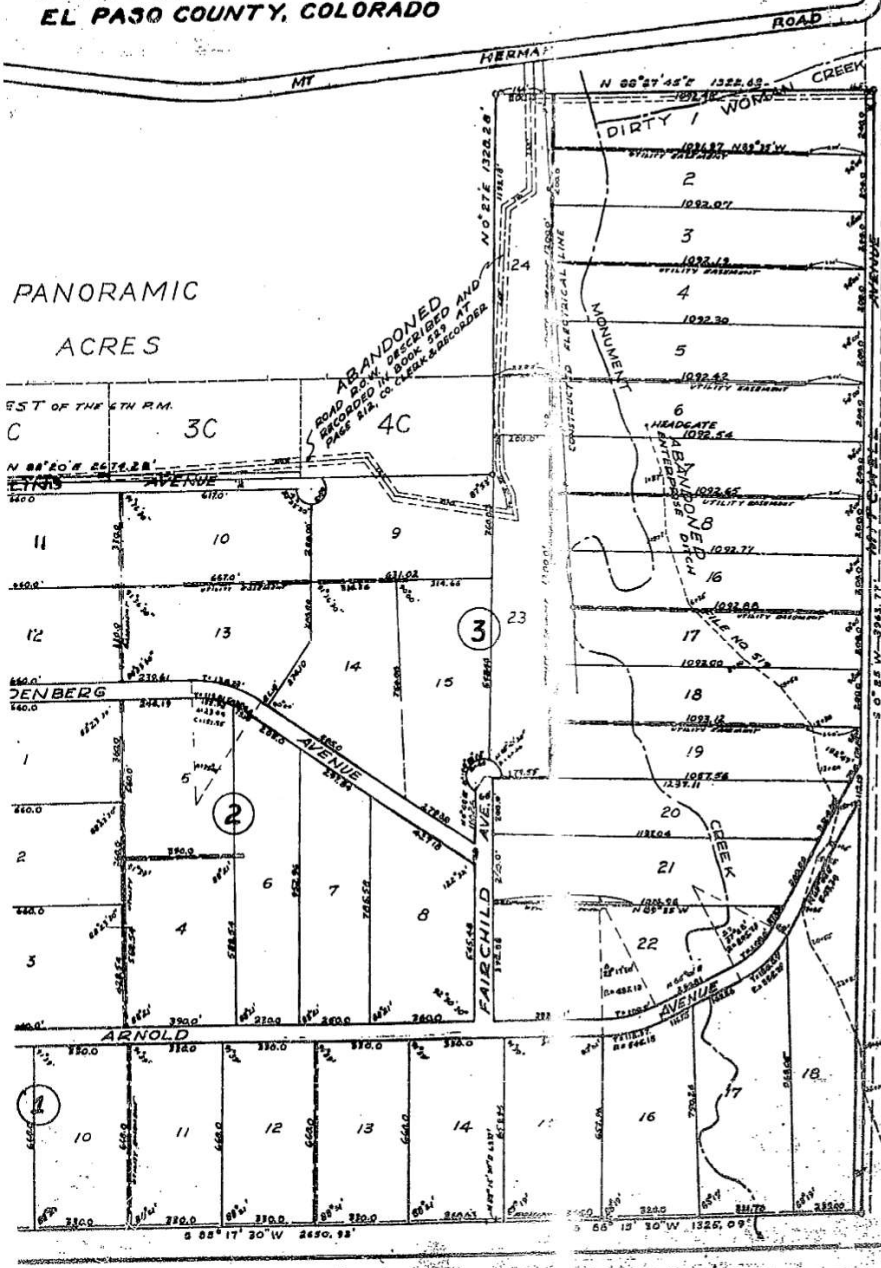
EL PASO COUNTY, COLORADO

MT HERMAN ROAD

N 88°27'45"E 1322.69

DIRTY WOMAN CREEK

1

1036.87 N89°55'W
UTILITY EASEMENT

2

1092.07

3

1092.19
UTILITY EASEMENT

4

1092.30

5

1092.42
UTILITY EASEMENT

6

HEADGATE
1092.54

1092.65
UTILITY EASEMENT

8

1092.77

16

1092.88
UTILITY EASEMENT

17

1093.00

18

1093.12
UTILITY EASEMENT

19

1087.56

1137.11

20

1132.04

21

N 89°55'W

22

N 0°27'E 1320.28'

24

CONSTRUCTED ELECTRICAL LINE

MONUMENT

ABANDONED ENTERPRISE DITCH

FILE NO 519

CREEK

PANORAMIC

ACRES

ABANDONED ROAD R.O.W. DESCRIBED AND RECORDED IN BOOK 589 AT PAGE 212, CO. CLERK & RECORDER

EST OF THE 6TH P.M.

C

3C

4C

N 88°20'E 2674.28'

AVENUE

11

10

9

667.0'

631.02

314.66

12

13

14

15

3

23

DENBERG

AVENUE

1

5

2

2

6

7

8

390.0

3

4

FAIRCHILD AVE.

ARNOLD

AVENUE

1

10

11

12

13

14

16

17

18

330.0

S 88°17'30"W 2650.93'

S 88°13'30"W 1325.09'

S 0°25'W 3963.77'

AVENUE